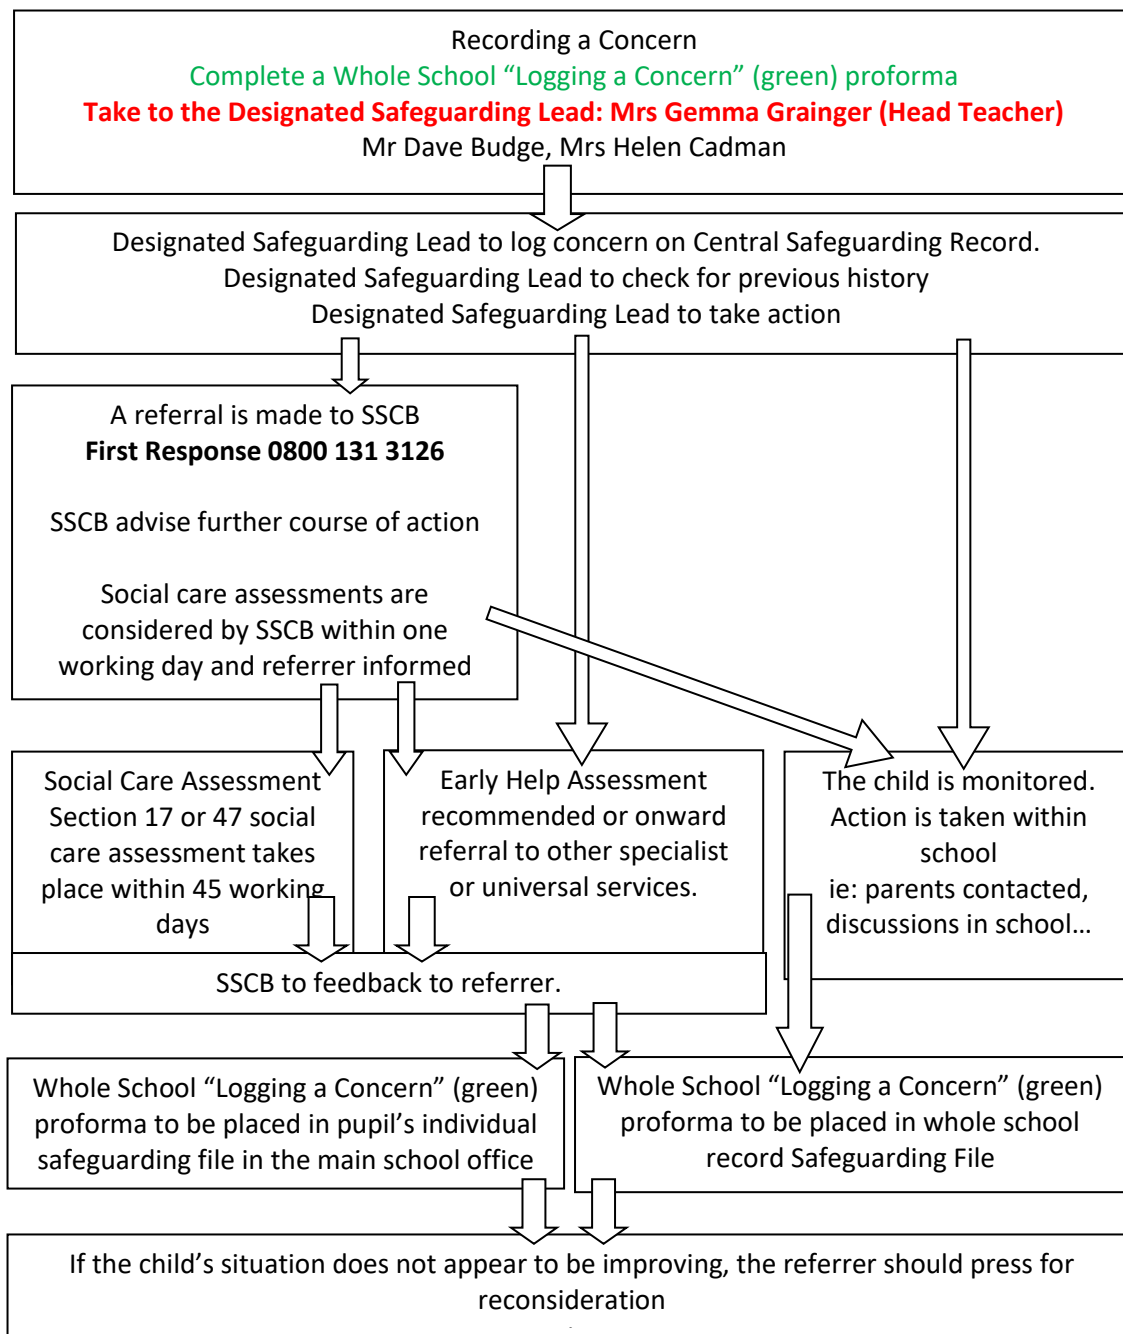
Recording a Concern
Complete a Whole School “Logging a Concern” (green) proforma
Take to the Designated Safeguarding Lead: Mrs Gemma Grainger (Head Teacher)
Mr Dave Budge, Mrs Helen Cadman

Designated Safeguarding Lead to log concern on Central Safeguarding Record.
Designated Safeguarding Lead to check for previous history
Designated Safeguarding Lead to take action

A referral is made to SSCB
First Response 0800 131 3126

SSCB advise further course of action

Social care assessments are considered by SSCB within one working day and referrer informed

Social Care Assessment
Section 17 or 47 social care assessment takes place within 45 working days

Early Help Assessment recommended or onward referral to other specialist or universal services.

The child is monitored. Action is taken within school
ie: parents contacted, discussions in school…

SSCB to feedback to referrer.

Whole School “Logging a Concern” (green) proforma to be placed in pupil’s individual safeguarding file in the main school office

Whole School “Logging a Concern” (green) proforma to be placed in whole school record Safeguarding File

If the child’s situation does not appear to be improving, the referrer should press for reconsideration